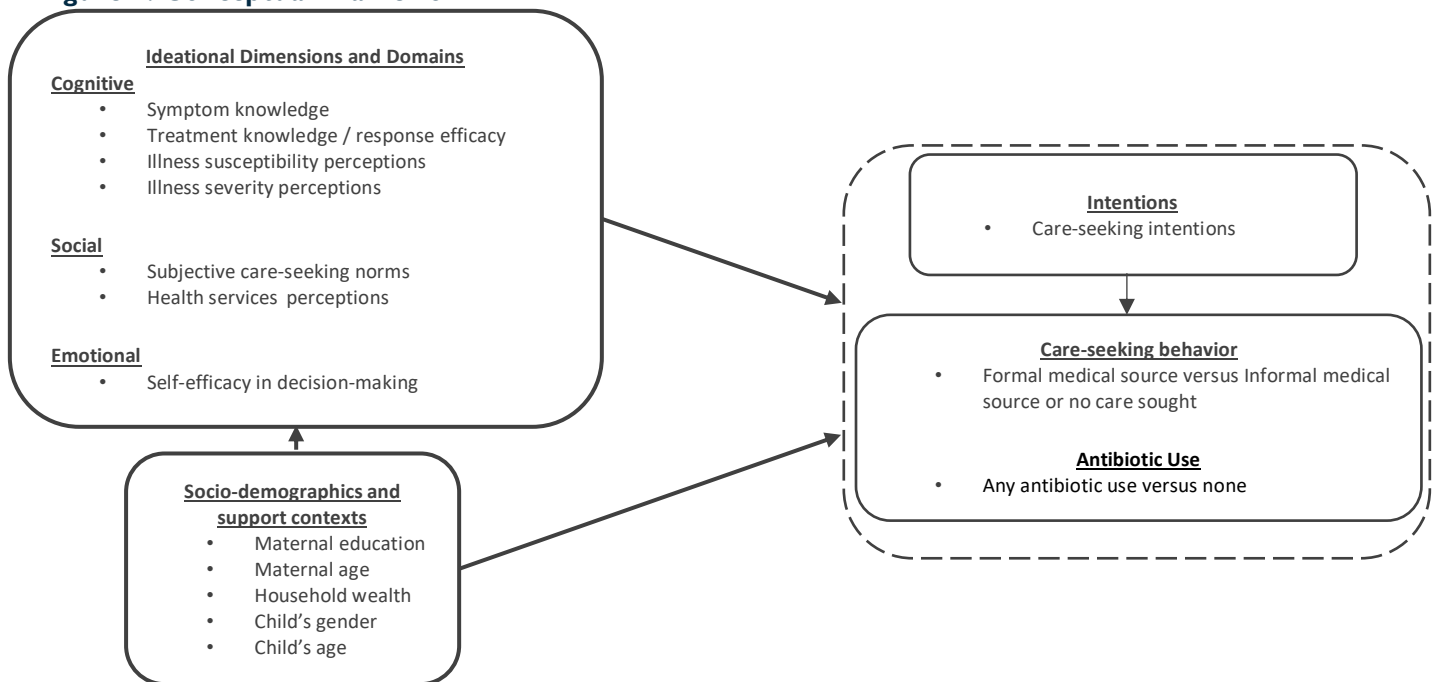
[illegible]

Ideational Dimensions and Domains

Cognitive
• Symptom knowledge
• Treatment knowledge / response efficacy
• Illness susceptibility perceptions
• Illness severity perceptions

Social
• Subjective care-seeking norms
• Health services perceptions

Emotional
• Self-efficacy in decision-making

Socio-demographics and support contexts
• Maternal education
• Maternal age
• Household wealth
• Child's gender
• Child's age

Intentions
• Care-seeking intentions

Care-seeking behavior
• Formal medical source versus Informal medical source or no care sought

Antibiotic Use
• Any antibiotic use versus none